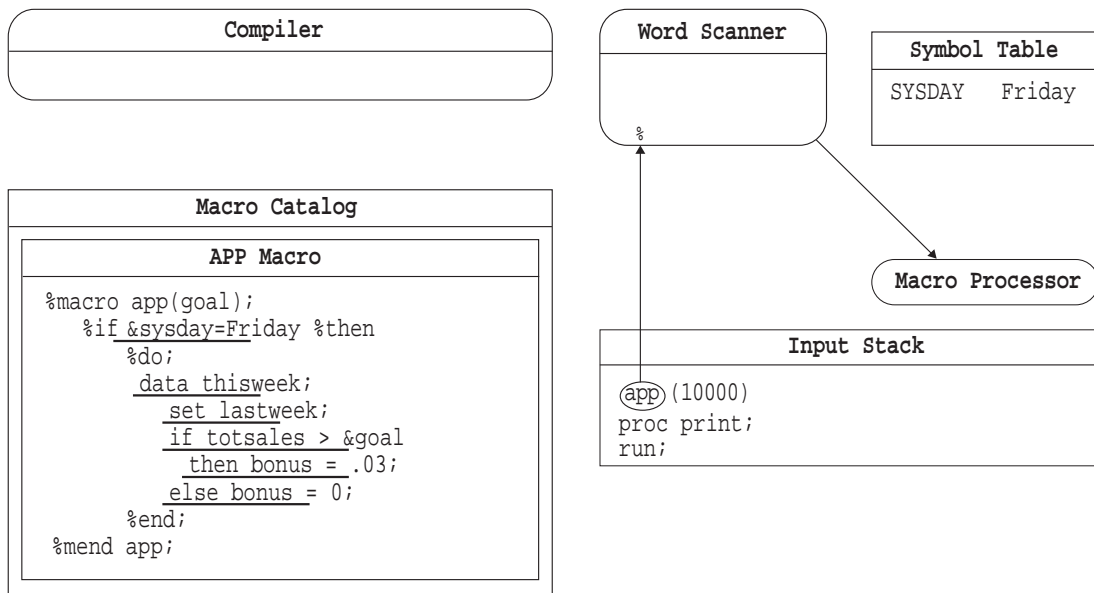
Compiler

Word Scanner

%

Symbol Table

SYSDAY Friday

Macro Catalog

APP Macro

%macro app(goal);
%if &sysday=Friday %then
%do;
data thisweek;
set lastweek;
if totsales > &goal
then bonus = .03;
else bonus = 0;
%end;
%mend app;

Macro Processor

Input Stack

app(10000)
proc print;
run;